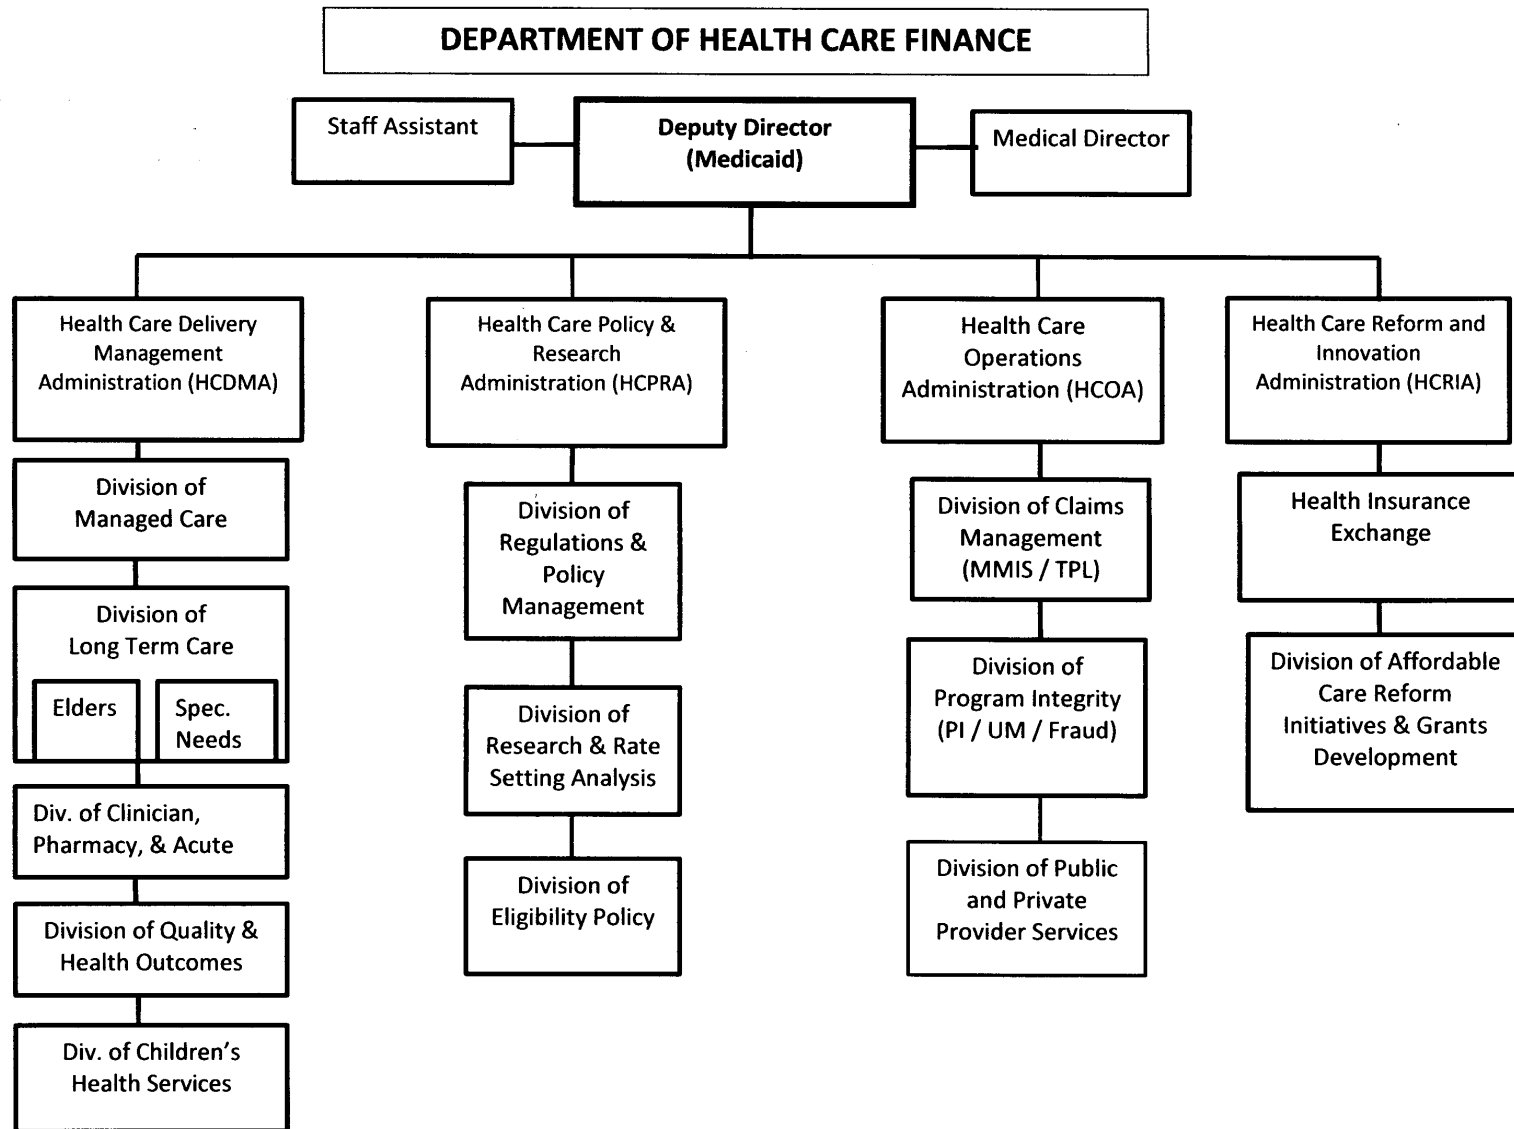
DEPARTMENT OF HEALTH CARE FINANCE

Staff Assistant

Deputy Director (Medicaid)

Medical Director

Health Care Delivery Management Administration (HCDMA)

Division of Managed Care

Division of Long Term Care

Elders

Spec. Needs

Div. of Clinician, Pharmacy, & Acute

Division of Quality & Health Outcomes

Div. of Children's Health Services

Health Care Policy & Research Administration (HCPRA)

Division of Regulations & Policy Management

Division of Research & Rate Setting Analysis

Division of Eligibility Policy

Health Care Operations Administration (HCOA)

Division of Claims Management (MMIS / TPL)

Division of Program Integrity (PI / UM / Fraud)

Division of Public and Private Provider Services

Health Care Reform and Innovation Administration (HCRIA)

Health Insurance Exchange

Division of Affordable Care Reform Initiatives & Grants Development